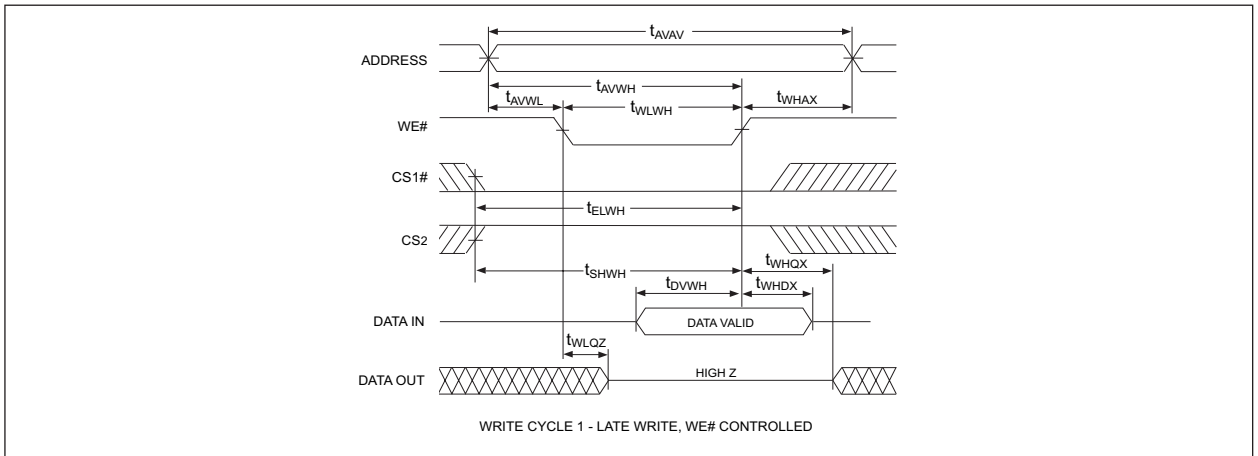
$t_{AVAV}$

ADDRESS

$t_{AVWH}$

$t_{AVWL}$

$t_{WLWH}$

$t_{WHAX}$

WE#

CS1#

$t_{ELWH}$

CS2

$t_{WHQX}$

$t_{SHWH}$

$t_{DVWH}$

$t_{WHDX}$

DATA IN

DATA VALID

$t_{WLQZ}$

DATA OUT

HIGH Z

WRITE CYCLE 1 - LATE WRITE, WE# CONTROLLED